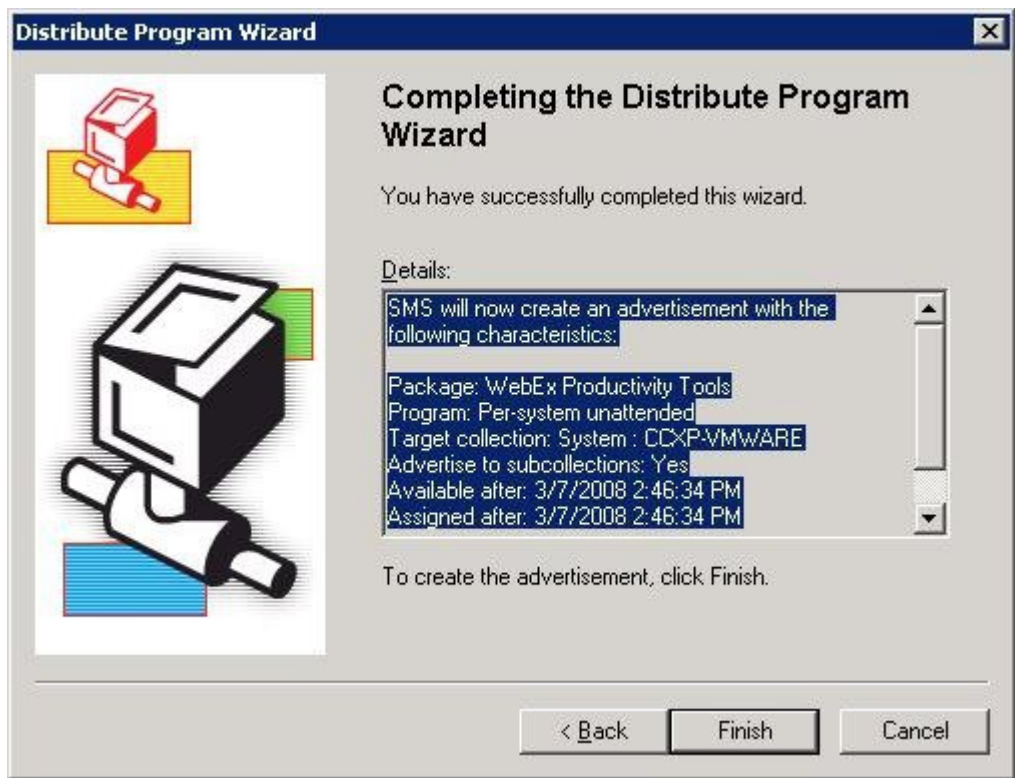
Distribute Program Wizard

Completing the Distribute Program Wizard

You have successfully completed this wizard.

Details:

SMS will now create an advertisement with the following characteristics:

Package: WebEx Productivity Tools
Program: Per-system unattended
Target collection: System : CCXP-VMWARE
Advertise to subcollections: Yes
Available after: 3/7/2008 2:46:34 PM
Assigned after: 3/7/2008 2:46:34 PM

To create the advertisement, click Finish.

< Back
Finish
Cancel